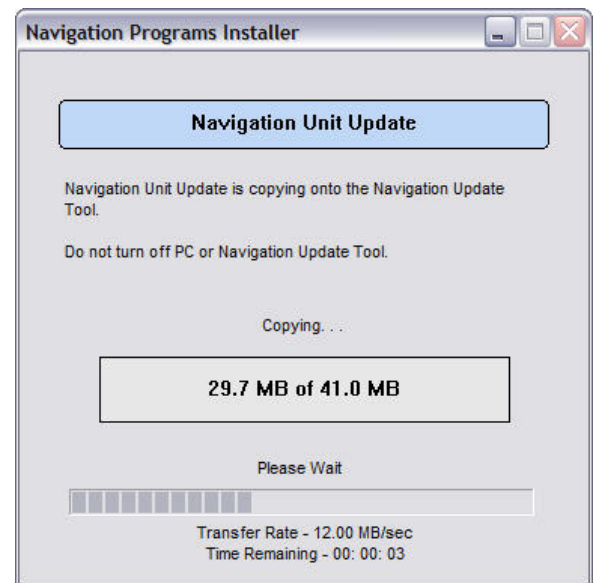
Navigation Programs Installer

Navigation Unit Update

Navigation Unit Update is copying onto the Navigation Update Tool.

Do not turn off PC or Navigation Update Tool.

Copying. . .

29.7 MB of 41.0 MB

Please Wait

Transfer Rate - 12.00 MB/sec
Time Remaining - 00: 00: 03